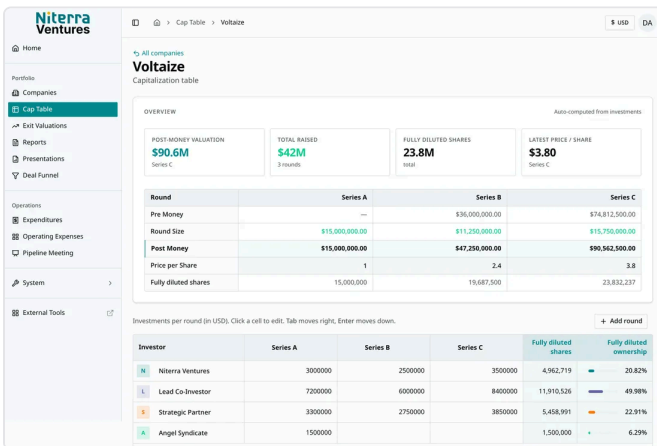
Niterra Ventures

Home

Portfolio

Companies

Cap Table

Exit Valuations

Reports

Presentations

Deal Funnel

Operations

Expenditures

Operating Expenses

Pipeline Meeting

System

External Tools

Cap Table > Voltaize

$ USD DA

All companies

Voltaize

Capitalization table

OVERVIEW

Auto-computed from investments

POST-MONEY VALUATION
$90.6M
Series C

TOTAL RAISED
$42M
3 rounds

FULLY DILUTED SHARES
23.8M
total

LATEST PRICE / SHARE
$3.80
Series C

| Round | Series A | Series B | Series C |
|---|---|---|---|
| Pre Money | — | $36,000,000.00 | $74,812,500.00 |
| Round Size | $15,000,000.00 | $11,250,000.00 | $15,750,000.00 |
| Post Money | $15,000,000.00 | $47,250,000.00 | $90,562,500.00 |
| Price per Share | 1 | 2.4 | 3.8 |
| Fully diluted shares | 15,000,000 | 19,687,500 | 23,832,237 |

Investments per round (in USD). Click a cell to edit. Tab moves right, Enter moves down.

+ Add round

| Investor | Series A | Series B | Series C | Fully diluted shares | Fully diluted ownership |
|---|---|---|---|---|---|
| N Niterra Ventures | 3000000 | 2500000 | 3500000 | 4,962,719 | 20.82% |
| L Lead Co-Investor | 7200000 | 6000000 | 8400000 | 11,910,526 | 49.98% |
| S Strategic Partner | 3300000 | 2750000 | 3850000 | 5,458,991 | 22.91% |
| A Angel Syndicate | 1500000 | | | 1,500,000 | 6.29% |